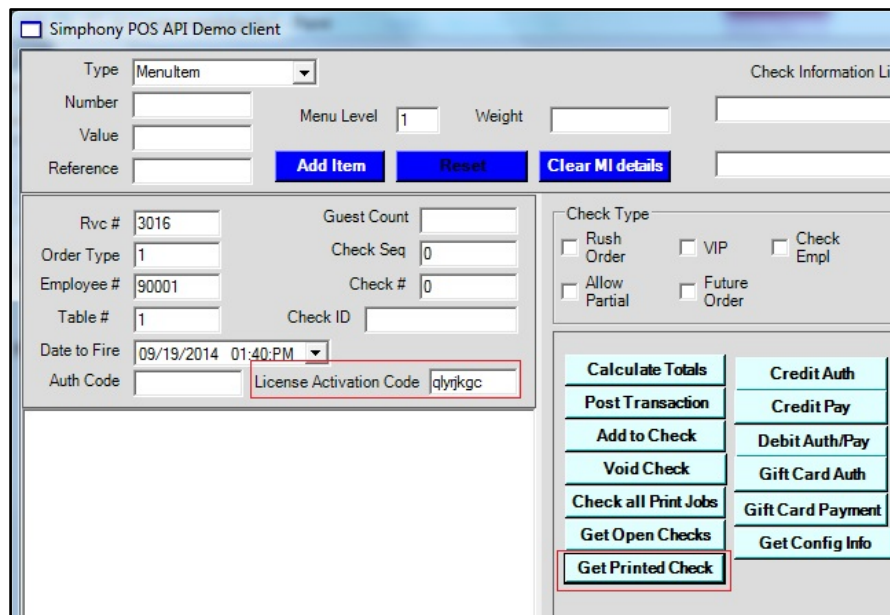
Simphony POS API Demo client

Type MenuItem

Number

Value

Reference

Menu Level 1

Weight

Add Item

Reset

Clear MI details

Check Information Li

Rvc # 3016

Order Type 1

Employee # 90001

Table # 1

Date to Fire 09/19/2014 01:40:PM

Auth Code

Guest Count

Check Seq 0

Check # 0

Check ID

License Activation Code qlyrjkgc

Check Type

Rush Order

VIP

Check Empl

Allow Partial

Future Order

Calculate Totals

Post Transaction

Add to Check

Void Check

Check all Print Jobs

Get Open Checks

Get Printed Check

Credit Auth

Credit Pay

Debit Auth/Pay

Gift Card Auth

Gift Card Payment

Get Config Info